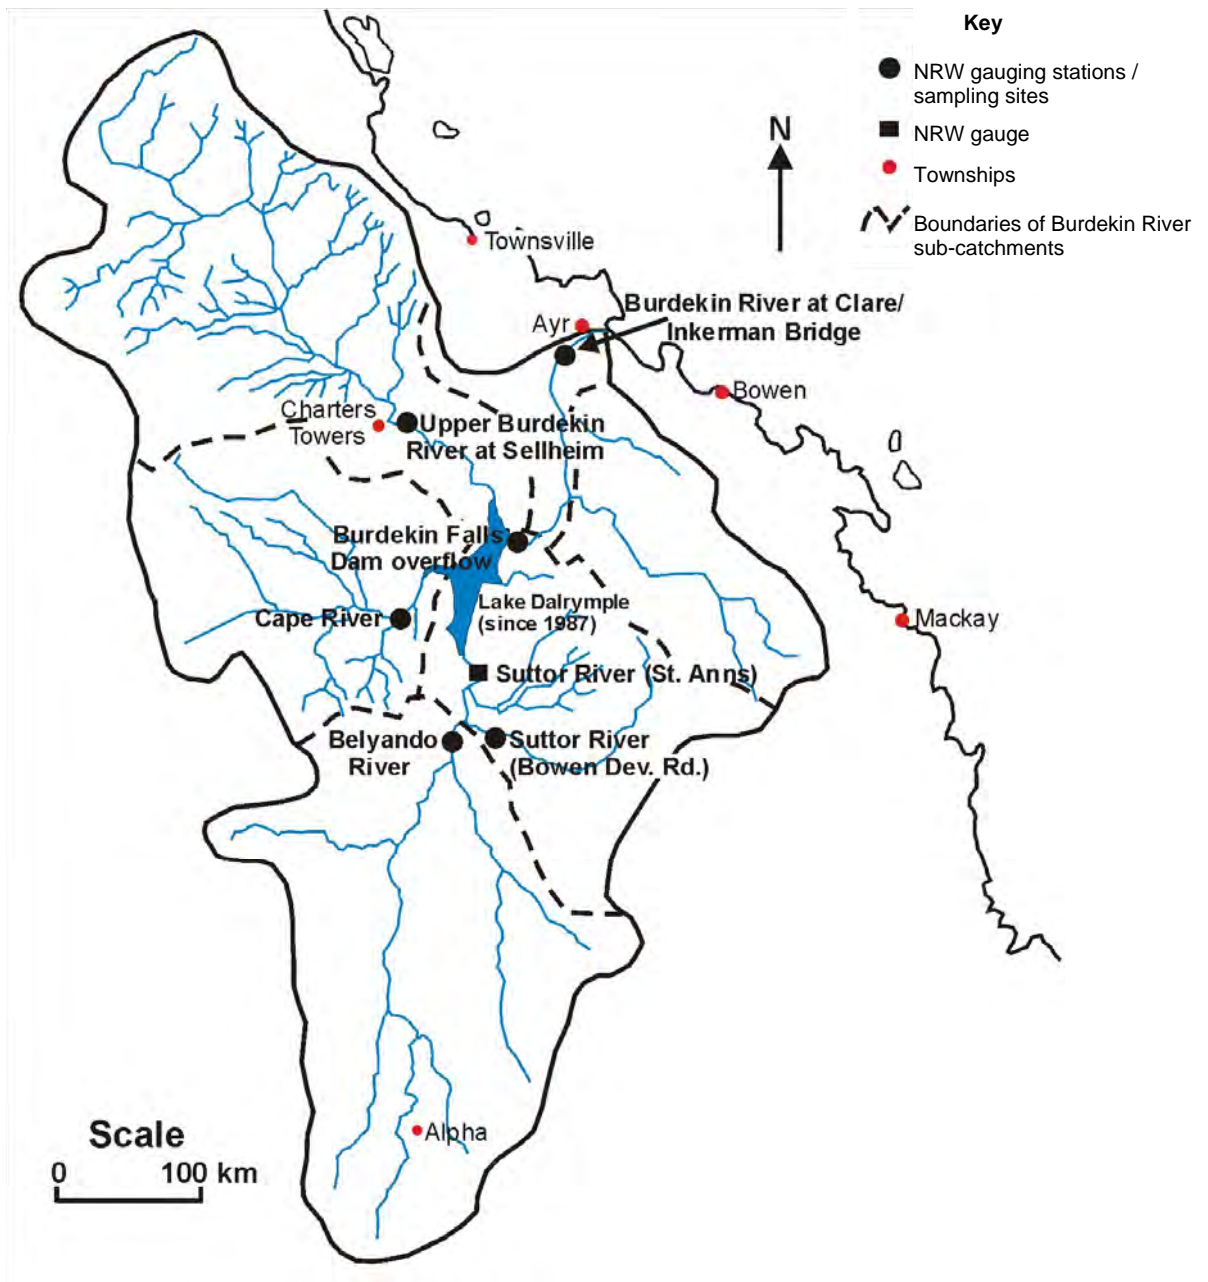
Key

NRW gauging stations / sampling sites

NRW gauge

Townships

Boundaries of Burdekin River sub-catchments

N

Townsville

Ayr

Burdekin River at Clare/ Inkerman Bridge

Bowen

Charters Towers

Upper Burdekin River at Sellheim

Burdekin Falls Dam overflow

Lake Dalrymple (since 1987)

Cape River

Mackay

Suttor River (St. Anns)

Belyando River

Suttor River (Bowen Dev. Rd.)

Scale

0 100 km

Alpha